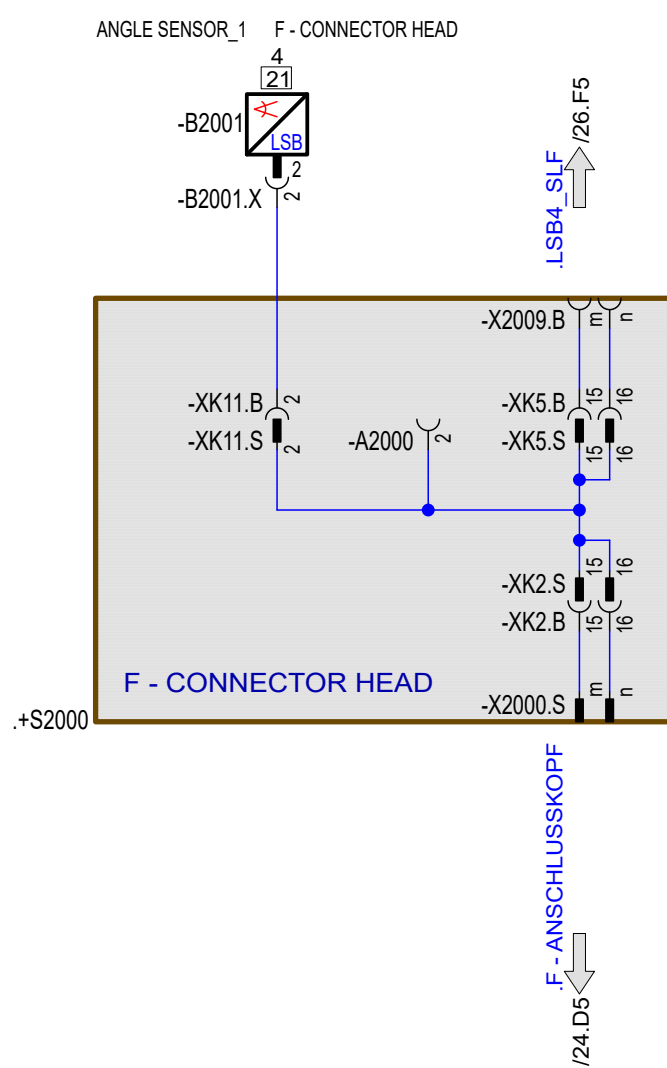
ANGLE SENSOR_1 F - CONNECTOR HEAD

4
21
-B2001
LSB
2
-B2001.X
2

.LSB4_SLF
/26.F5

-X2009.B
m
n

-XK11.B
2
-XK11.S
2

-A2000
2

-XK5.B
15
16
-XK5.S
15
16

-XK2.S
15
16
-XK2.B
15
16

F - CONNECTOR HEAD

.+S2000

-X2000.S
m
n

.F - ANSCHLUSSKOPF
/24.D5